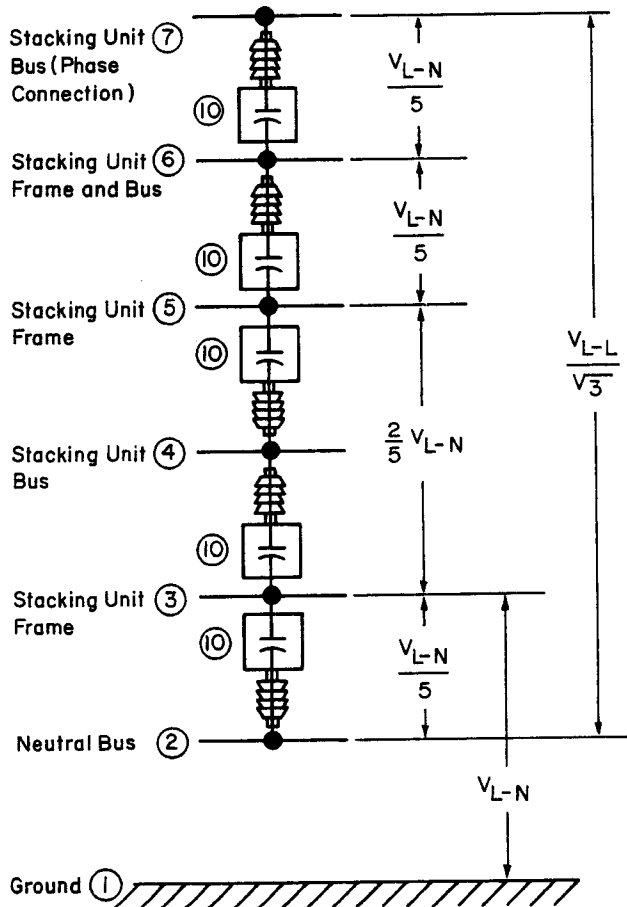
Stacking Unit (7) Bus (Phase Connection)

(10)

$\frac{V_{L-N}}{5}$

Stacking Unit (6) Frame and Bus

(10)

$\frac{V_{L-N}}{5}$

Stacking Unit (5) Frame

(10)

$\frac{V_{L-L}}{\sqrt{3}}$

Stacking Unit (4) Bus

$\frac{2}{5} V_{L-N}$

(10)

Stacking Unit (3) Frame

(10)

$\frac{V_{L-N}}{5}$

Neutral Bus (2)

$V_{L-N}$

Ground (1)